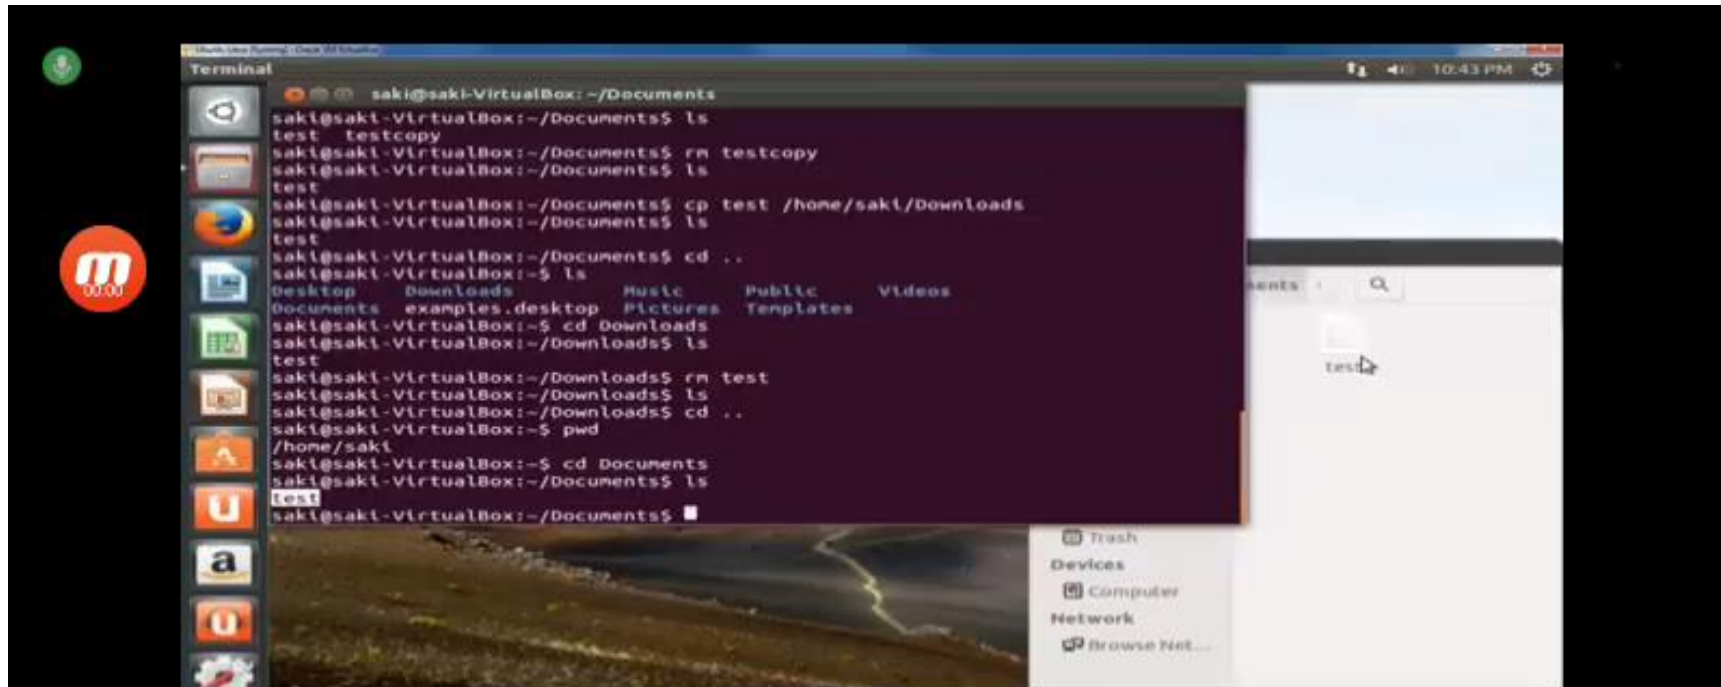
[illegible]

Terminal

10:43 PM

saki@saki-VirtualBox: ~/Documents

saki@saki-VirtualBox:~/Documents$ ls
test testcopy
saki@saki-VirtualBox:~/Documents$ rm testcopy
saki@saki-VirtualBox:~/Documents$ ls
test
saki@saki-VirtualBox:~/Documents$ cp test /home/saki/Downloads
saki@saki-VirtualBox:~/Documents$ ls
test
saki@saki-VirtualBox:~/Documents$ cd ..
saki@saki-VirtualBox:~$ ls
Desktop Downloads Music Public Videos
Documents examples.desktop Pictures Templates
saki@saki-VirtualBox:~$ cd Downloads
saki@saki-VirtualBox:~/Downloads$ ls
test
saki@saki-VirtualBox:~/Downloads$ rm test
saki@saki-VirtualBox:~/Downloads$ ls
saki@saki-VirtualBox:~/Downloads$ cd ..
saki@saki-VirtualBox:~$ pwd
/home/saki
saki@saki-VirtualBox:~$ cd Documents
saki@saki-VirtualBox:~/Documents$ ls
test
saki@saki-VirtualBox:~/Documents$

00:00

ents

test

Trash
Devices
Computer
Network
Browse Net...